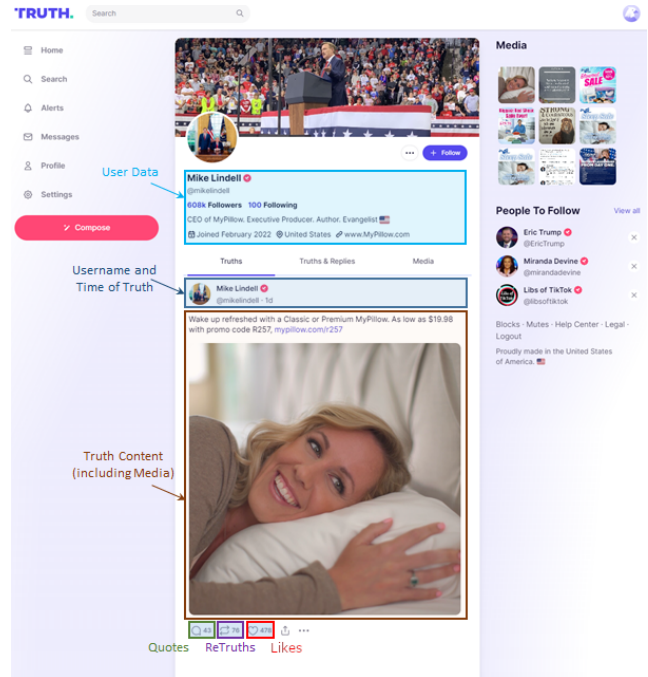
TRUTH. Search

Home
Search
Alerts
Messages
Profile
Settings
Compose

User Data

Follow

Mike Lindell
@mikelindell
608k Followers 100 Following
CEO of MyPillow. Executive Producer. Author. Evangelist 🇺🇸
Joined February 2022 United States www.MyPillow.com

Truths Truths & Replies Media

Username and Time of Truth

Mike Lindell
@mikelindell · 1d

Wake up refreshed with a Classic or Premium MyPillow. As low as $19.98 with promo code R257. mypillow.com/r257

Truth Content (including Media)

43 76 475

Quotes ReTruths Likes

Media

People To Follow View all
Eric Trump
@EricTrump
Miranda Devine
@mirandadevine
Libs of TikTok
@libsoftiktok

Blocks · Mutes · Help Center · Legal · Logout
Proudly made in the United States of America. 🇺🇸